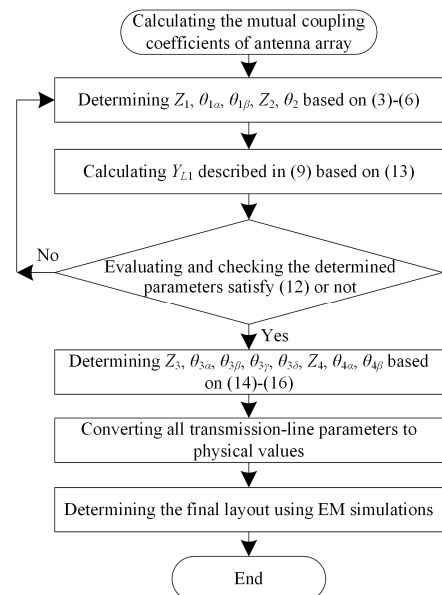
Calculating the mutual coupling coefficients of antenna array

Determining $Z_1$, $\theta_{1\alpha}$, $\theta_{1\beta}$, $Z_2$, $\theta_2$ based on (3)-(6)

Calculating $Y_{L1}$ described in (9) based on (13)

No

Evaluating and checking the determined parameters satisfy (12) or not

Yes

Determining $Z_3$, $\theta_{3\alpha}$, $\theta_{3\beta}$, $\theta_{3\gamma}$, $\theta_{3\delta}$, $Z_4$, $\theta_{4\alpha}$, $\theta_{4\beta}$ based on (14)-(16)

Converting all transmission-line parameters to physical values

Determining the final layout using EM simulations

End